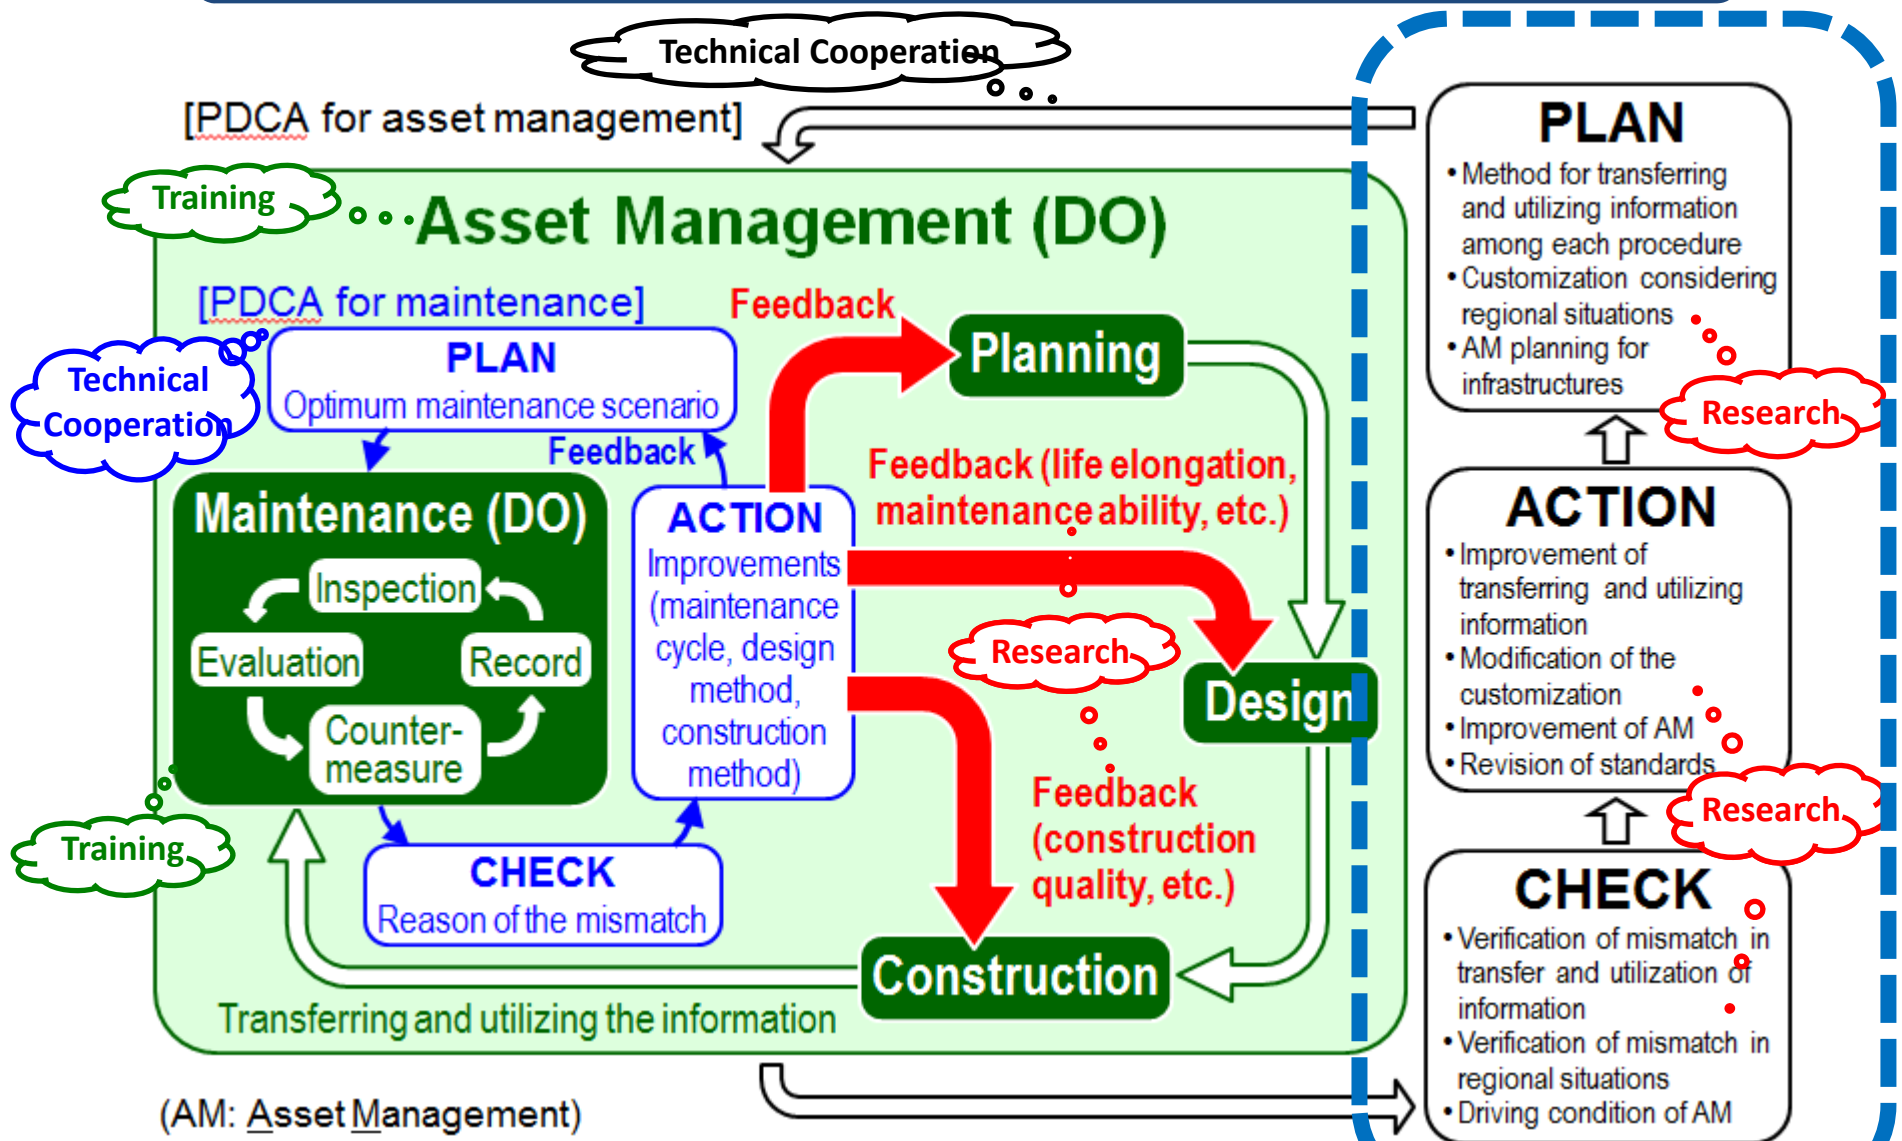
Technical Cooperation

[PDCA for asset management]

Training

Asset Management (DO)

[PDCA for maintenance]

Technical Cooperation

PLAN
Optimum maintenance scenario

Feedback

Feedback

Planning

Maintenance (DO)

Inspection

Evaluation

Record

Counter-measure

ACTION
Improvements (maintenance cycle, design method, construction method)

Feedback (life elongation, maintenance ability, etc.)

Research

Design

Feedback (construction quality, etc.)

Training

CHECK
Reason of the mismatch

Construction

Transferring and utilizing the information

(AM: Asset Management)

PLAN
• Method for transferring and utilizing information among each procedure
• Customization considering regional situations
• AM planning for infrastructures

Research

ACTION
• Improvement of transferring and utilizing information
• Modification of the customization
• Improvement of AM
• Revision of standards

Research

CHECK
• Verification of mismatch in transfer and utilization of information
• Verification of mismatch in regional situations
• Driving condition of AM